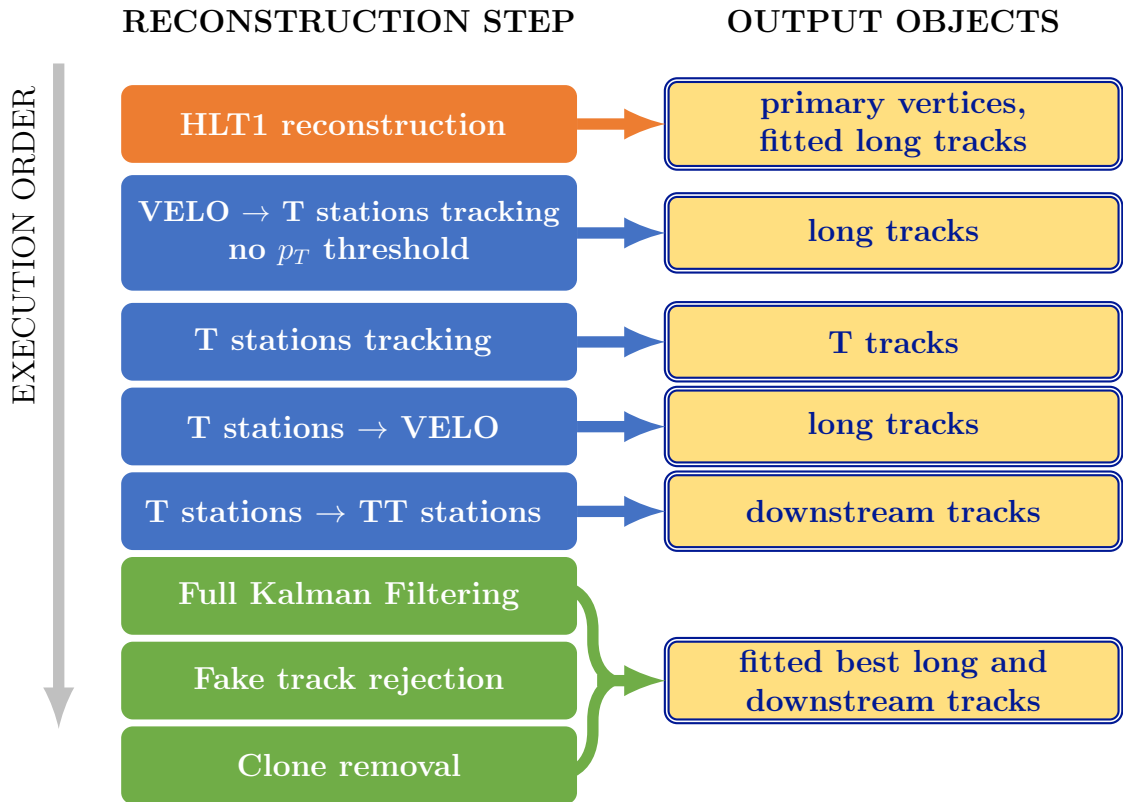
RECONSTRUCTION STEP

OUTPUT OBJECTS

EXECUTION ORDER

HLT1 reconstruction

primary vertices, fitted long tracks

VELO $\rightarrow$ T stations tracking no $p_T$ threshold

long tracks

T stations tracking

T tracks

T stations $\rightarrow$ VELO

long tracks

T stations $\rightarrow$ TT stations

downstream tracks

Full Kalman Filtering

Fake track rejection

Clone removal

fitted best long and downstream tracks